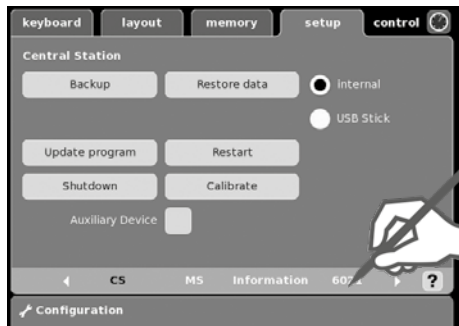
keyboard layout memory setup control

Central Station

Backup

Restore data

Internal

USB Stick

Update program

Restart

Shutdown

Calibrate

Auxiliary Device

CS MS Information 60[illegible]

?

Configuration